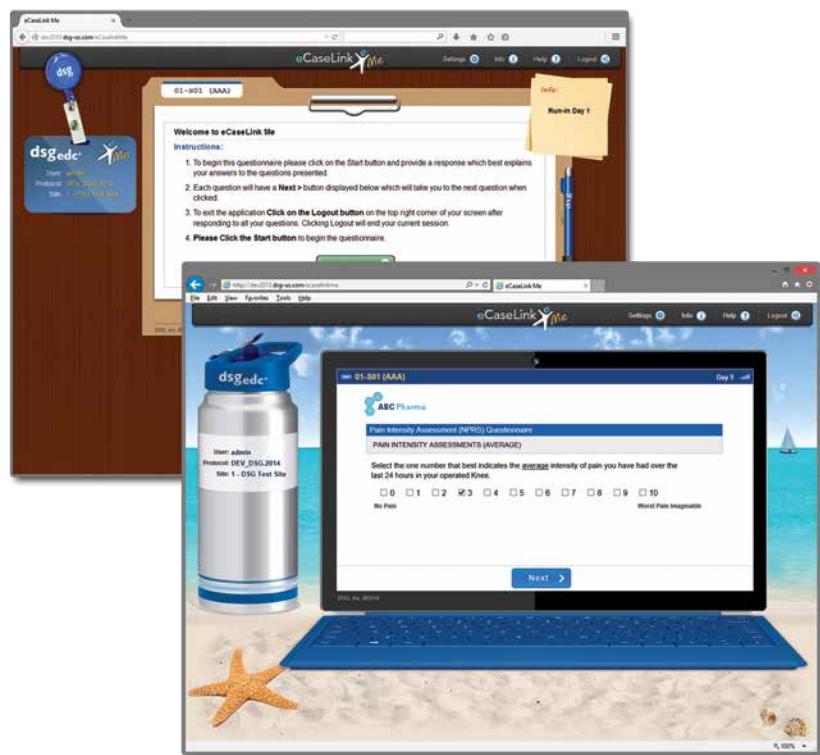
eCaseLink Me

dev2013.dsg-us.com/eCaseLinkMe

eCaseLink Me

Settings Info Help Logout

dsg

dsgedc Me

User: admin
Protocol: DEV_DSG.2014
Site: 1 - DSG Test Site

01-S01 (AAA)

Info:
Run-in Day 1

Welcome to eCaseLink Me

Instructions:

1. To begin this questionnaire please click on the Start button and provide a response which best explains your answers to the questions presented.

2. Each question will have a Next > button displayed below which will take you to the next question when clicked.

3. To exit the application Click on the Logout button on the top right corner of your screen after responding to all your questions. Clicking Logout will end your current session.

4. Please Click the Start button to begin the questionnaire.

DSG, Inc.

http://dev2013.dsg-us.com/ecaselinkme

eCaseLink Me

File Edit View Favorites Tools Help

eCaseLink Me

Settings Info Help Logout

dsgedc

User: admin
Protocol: DEV_DSG.2014
Site: 1 - DSG Test Site

01-S01 (AAA)

Day 5

ABC Pharma

Pain Intensity Assessment (NPRS) Questionnaire

PAIN INTENSITY ASSESSMENTS (AVERAGE)

Select the one number that best indicates the average intensity of pain you have had over the last 24 hours in your operated Knee.

☐ 0 ☐ 1 ☐ 2 ☒ 3 ☐ 4 ☐ 5 ☐ 6 ☐ 7 ☐ 8 ☐ 9 ☐ 10

No Pain

Worst Pain Imaginable

Next >

DSG, Inc. ©2014

100%